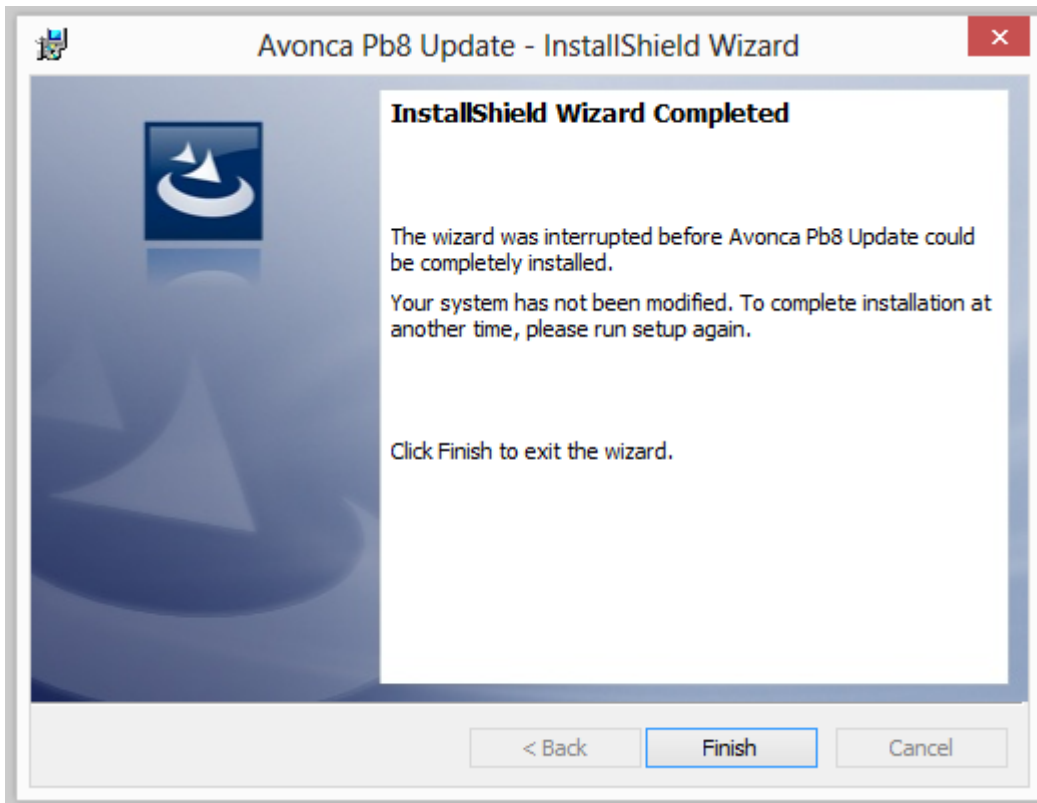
Avonca Pb8 Update - InstallShield Wizard

InstallShield Wizard Completed

The wizard was interrupted before Avonca Pb8 Update could be completely installed.

Your system has not been modified. To complete installation at another time, please run setup again.

Click Finish to exit the wizard.

< Back
Finish
Cancel